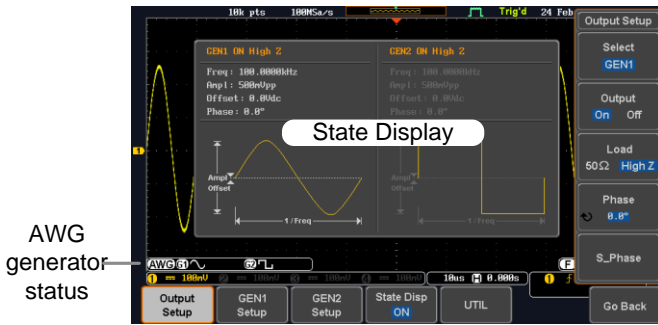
10k pts 100MSa/s Trig'd 24 Feb

Output Setup

Select
GEN1

Output
On Off

Load
50Ω High Z

Phase
0.0°

S_Phase

Go Back

GEN1 ON High Z
Freq: 100.0000kHz
Ampl: 500mVpp
Offset: 0.0Vdc
Phase: 0.0°

GEN2 ON High Z
Freq: 100.0000kHz
Ampl: 500mVpp
Offset: 0.0Vdc
Phase: 0.0°

State Display

Ampl
Offset
1/Freq

Ampl
Offset
1/Freq

AWG generator status

AWG G1 G2

1 = 100mV 2 = 100mV 3 = 100mV 4 = 100mV 10us H 0.000s

F

Output Setup | GEN1 Setup | GEN2 Setup | State Disp ON | UTIL